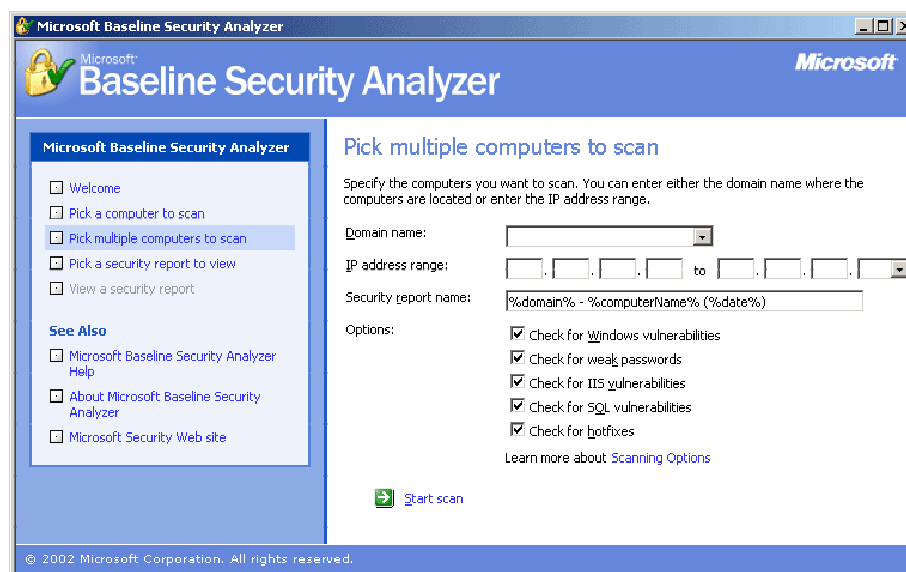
Microsoft Baseline Security Analyzer

Microsoft
Baseline Security Analyzer

Microsoft

Microsoft Baseline Security Analyzer

Welcome
Pick a computer to scan
Pick multiple computers to scan
Pick a security report to view
View a security report

See Also

Microsoft Baseline Security Analyzer Help
About Microsoft Baseline Security Analyzer
Microsoft Security Web site

Pick multiple computers to scan

Specify the computers you want to scan. You can enter either the domain name where the computers are located or enter the IP address range.

Domain name:
IP address range: . . . to . . .
Security report name: %domain% - %computerName% (%date%)
Options:
Check for Windows vulnerabilities
Check for weak passwords
Check for IIS vulnerabilities
Check for SQL vulnerabilities
Check for hotfixes
Learn more about Scanning Options

Start scan

© 2002 Microsoft Corporation. All rights reserved.